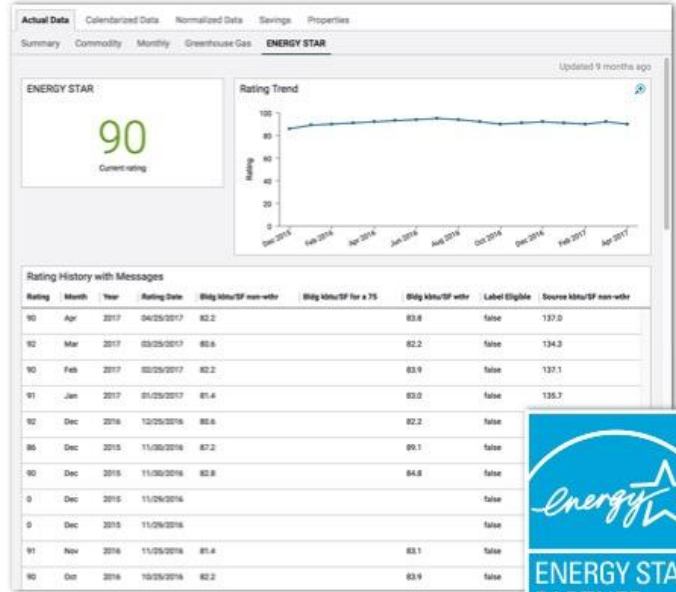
Actual Data Calendarized Data Normalized Data Savings Properties

Summary Commodity Monthly Greenhouse Gas ENERGY STAR

Updated 9 months ago

ENERGY STAR

90

Current rating

Rating Trend

100
80
60
40
20
0

Rating

Dec 2015 Feb 2016 Apr 2016 Jun 2016 Aug 2016 Oct 2016 Dec 2016 Feb 2017 Apr 2017

Rating History with Messages

| Rating | Month | Year | Rating Date | Bldg kbtu/SF non-wthr | Bldg kbtu/SF for a 75 | Bldg kbtu/SF wthr | Label Eligible | Source kbtu/SF non-wthr |
|---|---|---|---|---|---|---|---|---|
| 90 | Apr | 2017 | 04/25/2017 | 82.2 | | 83.8 | false | 137.0 |
| 92 | Mar | 2017 | 03/25/2017 | 80.6 | | 82.2 | false | 134.3 |
| 90 | Feb | 2017 | 02/25/2017 | 82.2 | | 83.9 | false | 137.1 |
| 91 | Jan | 2017 | 01/25/2017 | 81.4 | | 83.0 | false | 135.7 |
| 92 | Dec | 2016 | 12/25/2016 | 80.6 | | 82.2 | false | |
| 86 | Dec | 2015 | 11/30/2016 | 87.2 | | 89.1 | false | |
| 90 | Dec | 2015 | 11/30/2016 | 82.8 | | 84.8 | false | |
| 0 | Dec | 2015 | 11/29/2016 | | | | false | |
| 0 | Dec | 2015 | 11/29/2016 | | | | false | |
| 91 | Nov | 2016 | 11/25/2016 | 81.4 | | 83.1 | false | |
| 90 | Oct | 2016 | 10/25/2016 | 82.2 | | 83.9 | false | |

energy

ENERGY STA